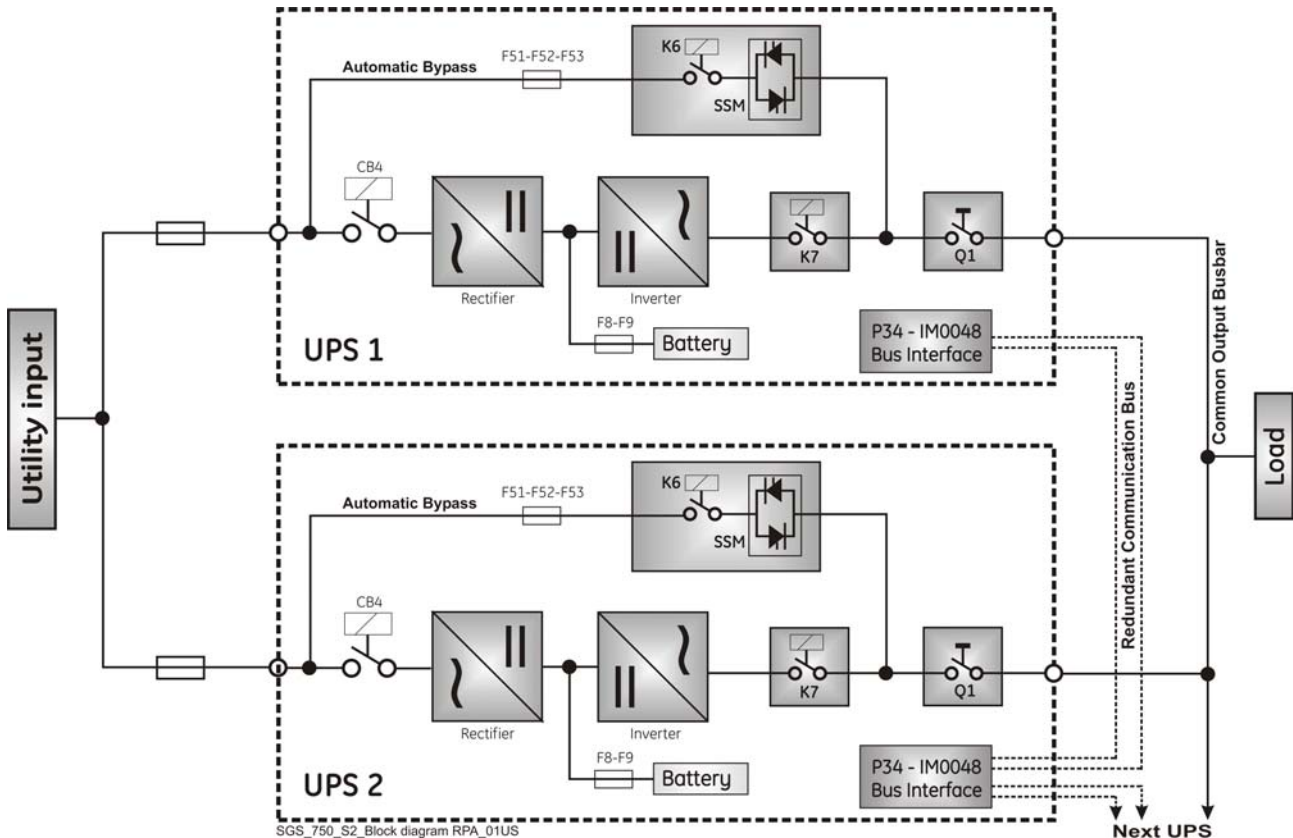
Automatic Bypass
F51-F52-F53
K6
SSM
CB4
Rectifier
Inverter
K7
Q1
F8-F9
Battery
UPS 1
P34 - IM0048
Bus Interface

Utility input

Automatic Bypass
F51-F52-F53
K6
SSM
CB4
Rectifier
Inverter
K7
Q1
F8-F9
Battery
UPS 2
P34 - IM0048
Bus Interface

Redundant Communication Bus
Common Output Busbar
Load
Next UPS

SGS_750_S2_Block diagram RPA_01US